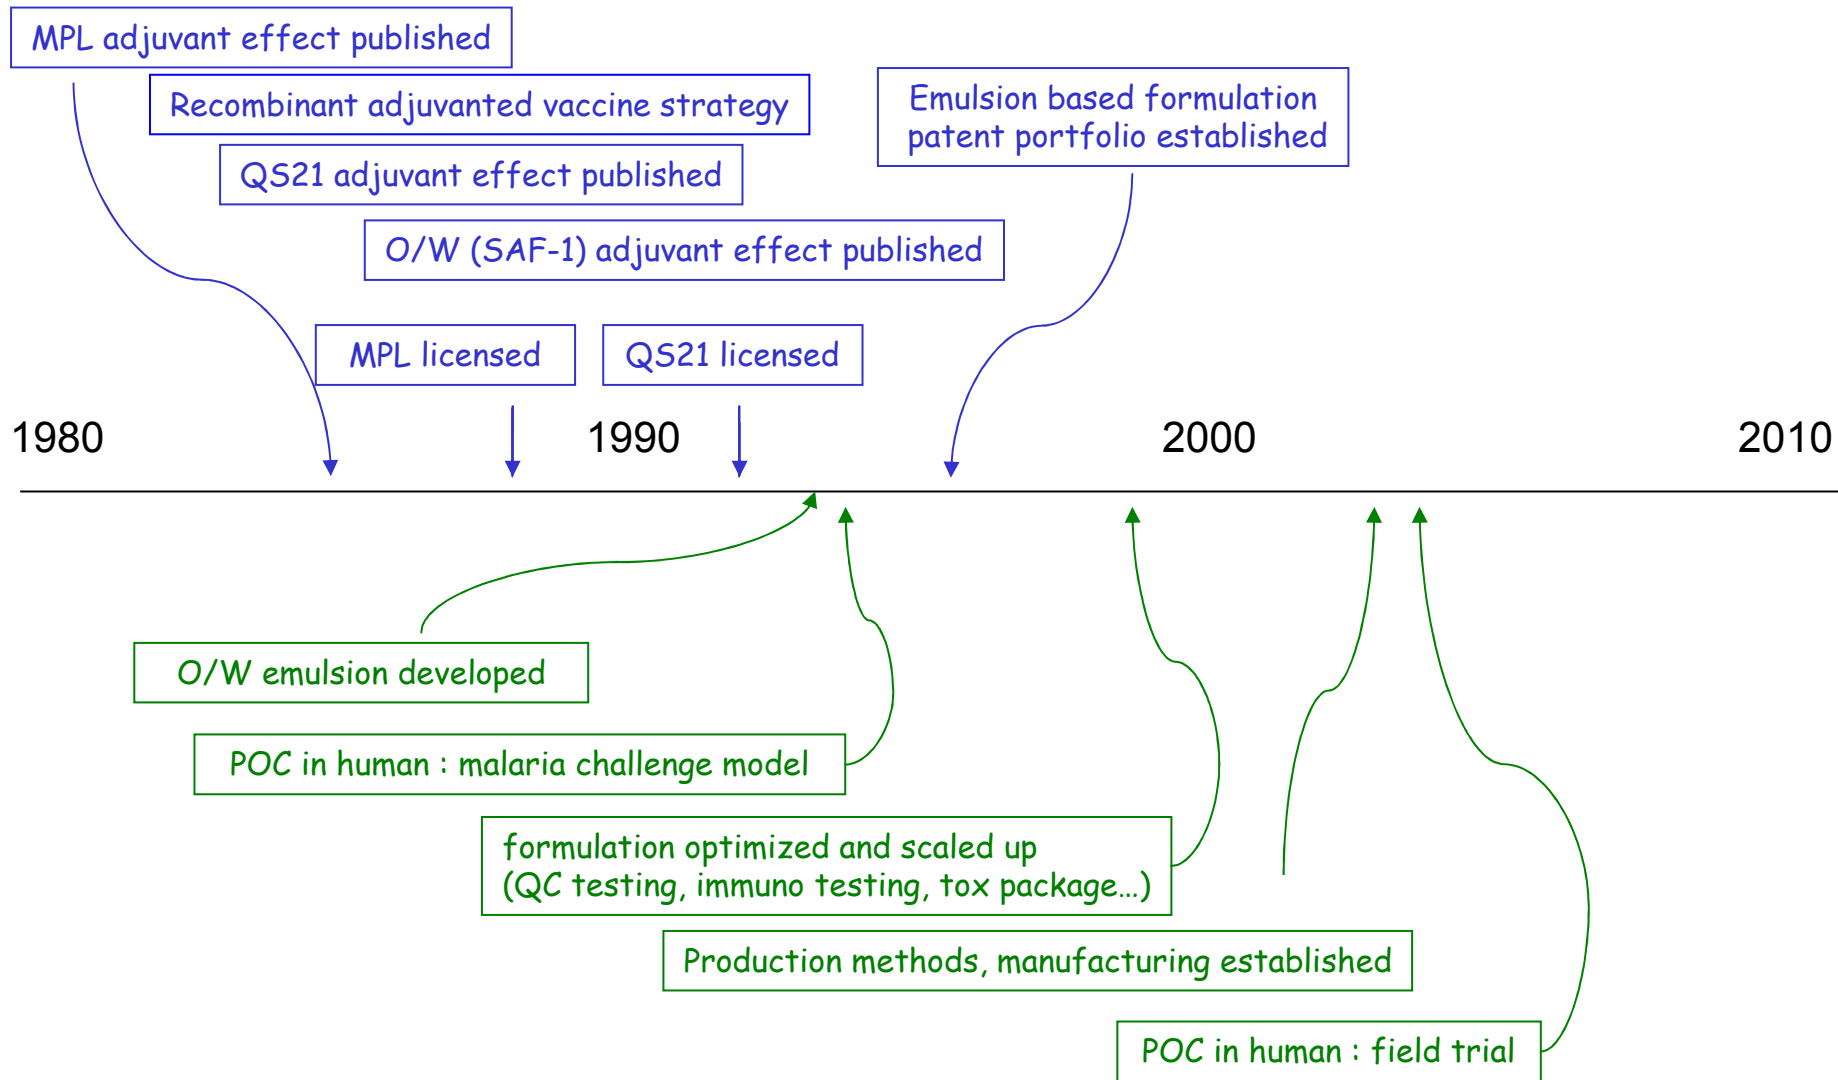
MPL adjuvant effect published

Recombinant adjuvanted vaccine strategy

QS21 adjuvant effect published

O/W (SAF-1) adjuvant effect published

Emulsion based formulation patent portfolio established

MPL licensed

QS21 licensed

1980

1990

2000

2010

O/W emulsion developed

POC in human : malaria challenge model

formulation optimized and scaled up (QC testing, immuno testing, tox package…)

Production methods, manufacturing established

POC in human : field trial